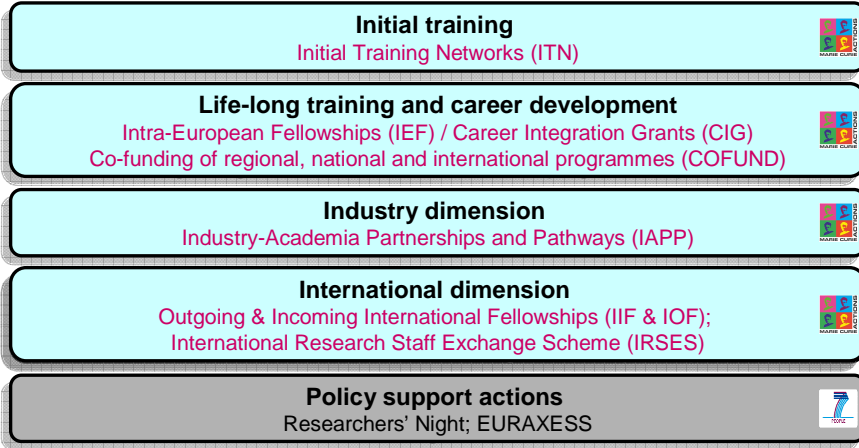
**Initial training**
Initial Training Networks (ITN)

MARIE CURIE ACTIONS

**Life-long training and career development**
Intra-European Fellowships (IEF) / Career Integration Grants (CIG)
Co-funding of regional, national and international programmes (COFUND)

MARIE CURIE ACTIONS

**Industry dimension**
Industry-Academia Partnerships and Pathways (IAPP)

MARIE CURIE ACTIONS

**International dimension**
Outgoing & Incoming International Fellowships (IIF & IOF);
International Research Staff Exchange Scheme (IRSES)

MARIE CURIE ACTIONS

**Policy support actions**
Researchers' Night; EURAXESS

7